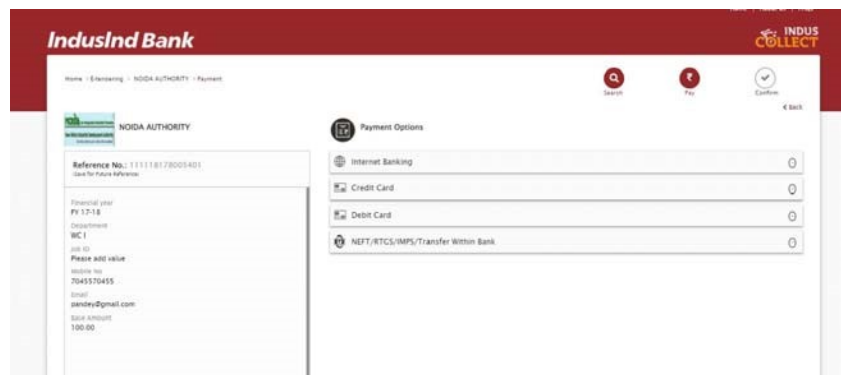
IndusInd Bank

INDUS COLLECT

Home › E-tendering › NOIDA AUTHORITY › Payment

Search

Pay

Confirm

« Back

NOIDA AUTHORITY

Reference No.: 111118178005401
(Save for Future Reference)

Financial year
FY 17-18
Department
WC I
Job ID
Please add value
Mobile No
7045570455
Email
pandey@gmail.com
Base Amount
100.00

Payment Options

Internet Banking

Credit Card

Debit Card

NEFT/RTGS/IMPS/Transfer Within Bank